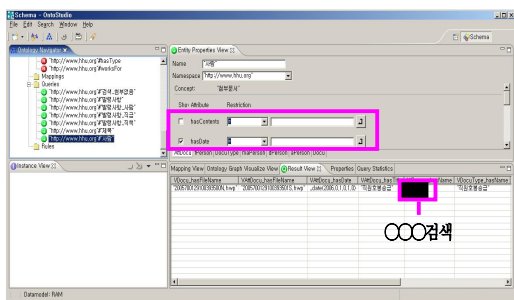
Schema - OntoStudio
File Edit Search Window Help
Schema
Ontology Navigator
"http://www.hhu.org"#hasType
"http://www.hhu.org"#worksFor
Mappings
Queries
"http://www.hhu.org"#검색_원본업종
"http://www.hhu.org"#결재사항
"http://www.hhu.org"#결재사항_사람
"http://www.hhu.org"#결재사항_직급
"http://www.hhu.org"#결재사항_직책
"http://www.hhu.org"#직책
"http://www.hhu.org"#사람
Rules
Entity Properties View
Name "사람"
Namespace "http://www.hhu.org"
Concept: "협력문서"
Star Attribute Restriction
hasContents
hasDate
Instance View
Mapping View Ontology Graph Visualize View Result View Properties Query Statistics
?[docu_hasFileName ?[docu_hasFileName ?[#docu_hasDate ?[docu_has ?[docu_Name ?[docu_Type_hasName
20057601201060305011.hwp" "2007602010603050015.hwp" ,date(2006,0,1,0,0,0) "지원운영금금" "지원운영금금"
OOO검색
Datamodel: RAM